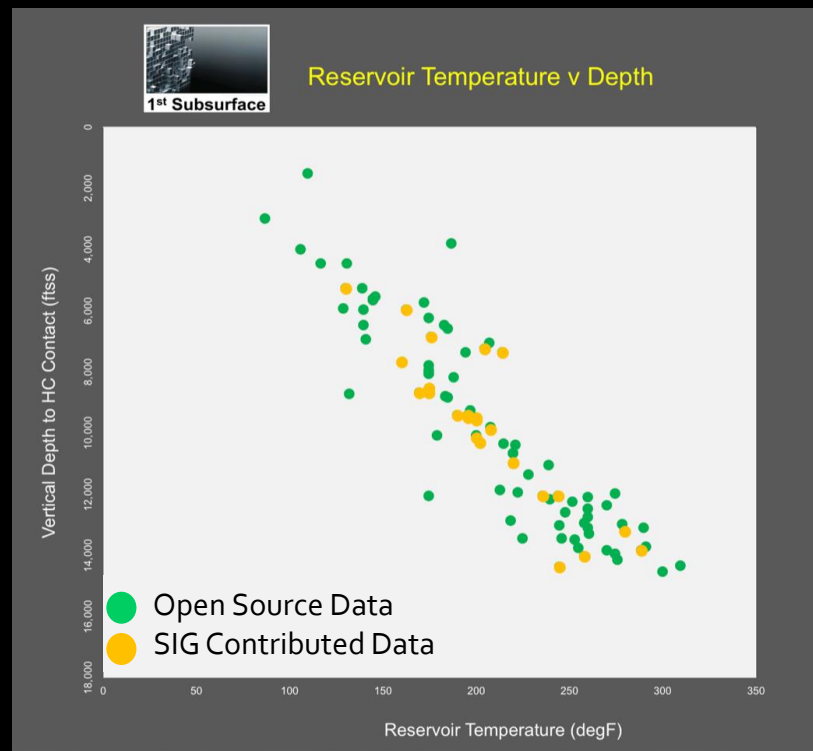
1st Subsurface

Reservoir Temperature v Depth

Vertical Depth to HC Contact (ftss)

0
2,000
4,000
6,000
8,000
10,000
12,000
14,000
16,000
18,000

0
50
100
150
200
250
300
350

Reservoir Temperature (degF)

Open Source Data
SIG Contributed Data